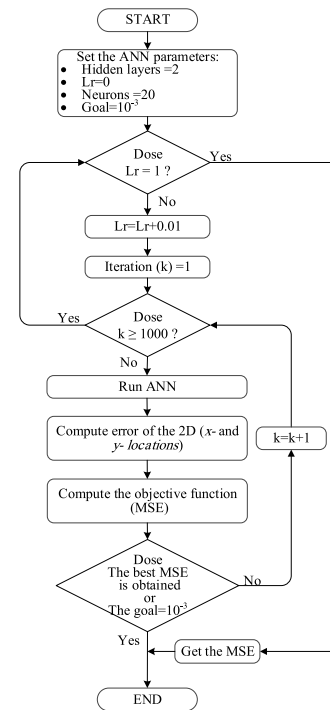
START

Set the ANN parameters:
- Hidden layers =2
- Lr=0
- Neurons =20
- Goal=$10^{-3}$

Dose Lr = 1 ?

Yes

No

Lr=Lr+0.01

Iteration (k) =1

Yes

Dose $k \geq 1000$ ?

No

Run ANN

Compute error of the 2D (x- and y- locations)

k=k+1

Compute the objective function (MSE)

Dose The best MSE is obtained or The goal=$10^{-3}$

No

Yes

Get the MSE

END